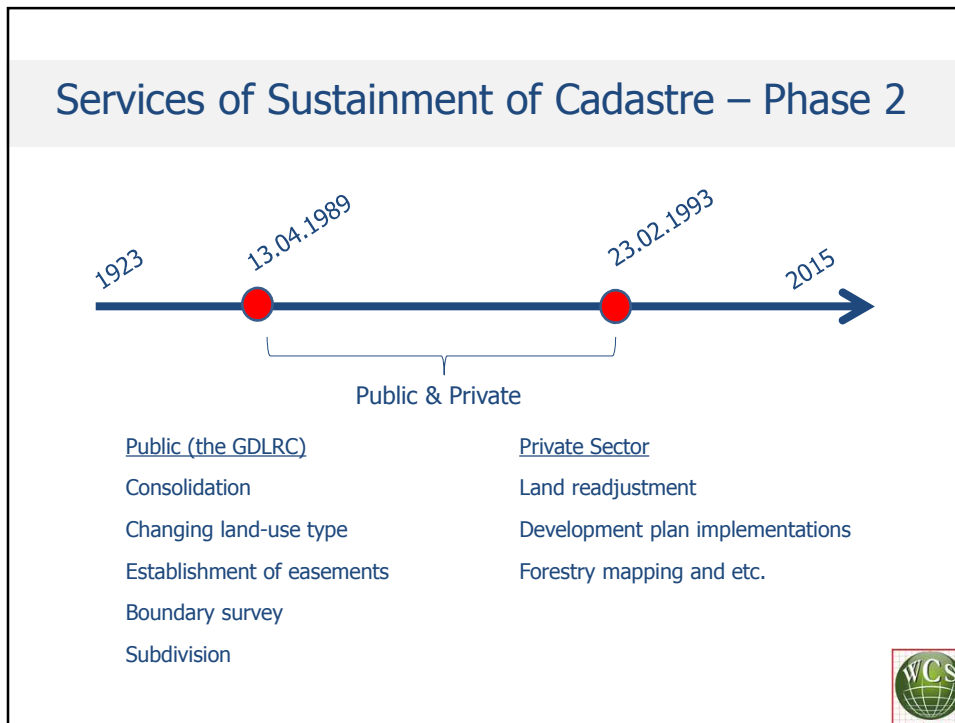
Services of Sustainment of Cadastre – Phase 2

1923

13.04.1989

23.02.1993

2015

Public & Private

Public (the GDLRC)

Consolidation

Changing land-use type

Establishment of easements

Boundary survey

Subdivision

Private Sector

Land readjustment

Development plan implementations

Forestry mapping and etc.

WCS